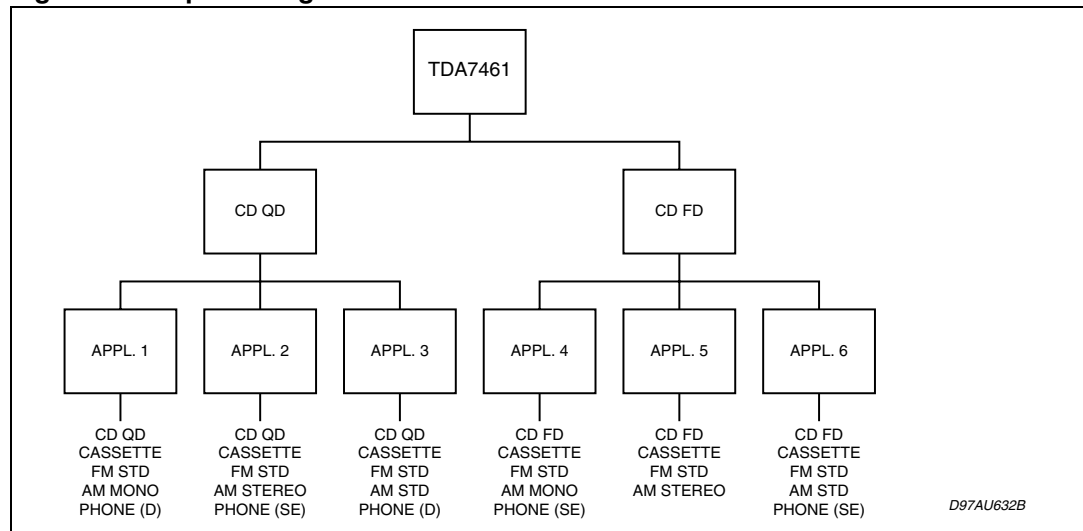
TDA7461

CD QD

CD FD

APPL. 1

APPL. 2

APPL. 3

APPL. 4

APPL. 5

APPL. 6

CD QD
CASSETTE
FM STD
AM MONO
PHONE (D)

CD QD
CASSETTE
FM STD
AM STEREO
PHONE (SE)

CD QD
CASSETTE
FM STD
AM STD
PHONE (D)

CD FD
CASSETTE
FM STD
AM MONO
PHONE (SE)

CD FD
CASSETTE
FM STD
AM STEREO

CD FD
CASSETTE
FM STD
AM STD
PHONE (SE)

D97AU632B